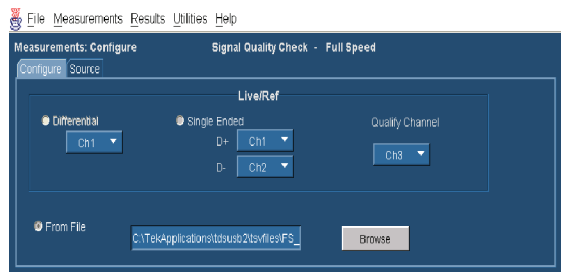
File Measurements Results Utilities Help

Measurements: Configure

Signal Quality Check - Full Speed

Configure Source

Live/Ref

Differential

Ch1

Single Ended

D+ Ch1

D- Ch2

Qualify Channel

Ch3

From File

C:\TekApplications\tdsusb2\tsvfiles\FS_

Browse